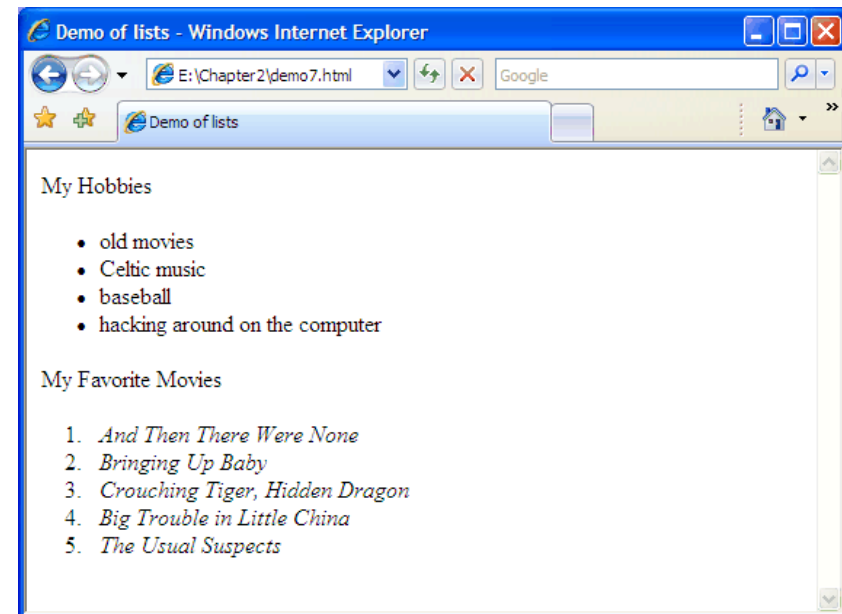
Demo of lists - Windows Internet Explorer

E:\Chapter2\demo7.html

Google

Demo of lists

My Hobbies

- old movies
- Celtic music
- baseball
- hacking around on the computer

My Favorite Movies

1. *And Then There Were None*
2. *Bringing Up Baby*
3. *Crouching Tiger, Hidden Dragon*
4. *Big Trouble in Little China*
5. *The Usual Suspects*